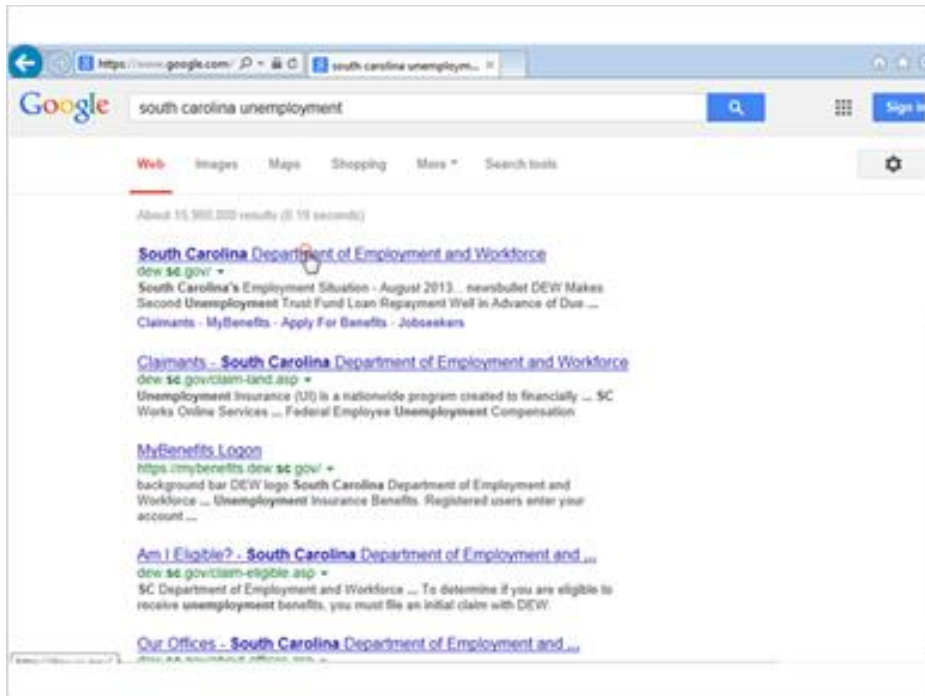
https://www.google.com/ south carolina unemploym... ×

Google south carolina unemployment

Sign in

Web Images Maps Shopping More ▾ Search tools

About 15,900,000 results (0.19 seconds)

South Carolina Department of Employment and Workforce
dew.sc.gov/ ▾
South Carolina's Employment Situation - August 2013 ... newsbullet DEW Makes Second Unemployment Trust Fund Loan Repayment Well in Advance of Due ...
Claimants - MyBenefits - Apply For Benefits - Jobseekers

Claimants - South Carolina Department of Employment and Workforce
dew.sc.gov/claim-land.asp ▾
Unemployment Insurance (UI) is a nationwide program created to financially ... SC Works Online Services ... Federal Employee Unemployment Compensation

MyBenefits Logon
https://mybenefits.dew.sc.gov/ ▾
background bar DEW logo South Carolina Department of Employment and Workforce ... Unemployment Insurance Benefits. Registered users enter your account ...

Am I Eligible? - South Carolina Department of Employment and ...
dew.sc.gov/claim-eligible.asp ▾
SC Department of Employment and Workforce ... To determine if you are eligible to receive unemployment benefits, you must file an initial claim with DEW.

Our Offices - South Carolina Department of Employment and ...
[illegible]